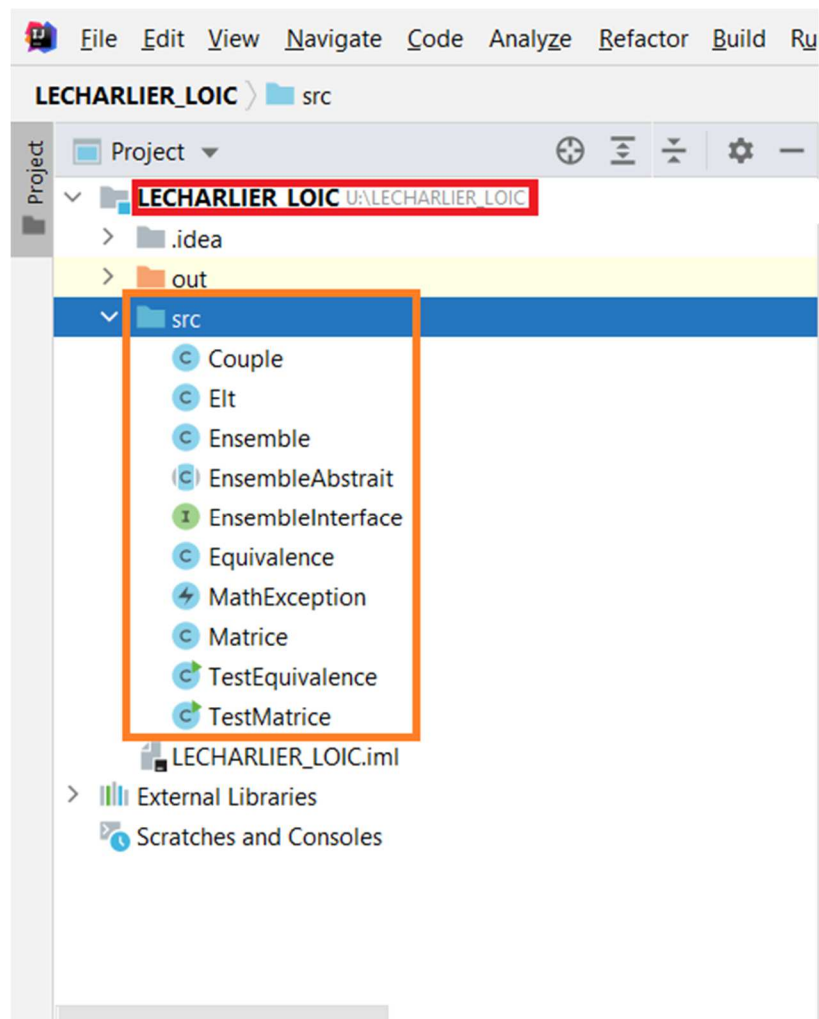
File Edit View Navigate Code Analyze Refactor Build Ru

LECHARLIER_LOIC 〉 src

Project

Project ▾

LECHARLIER_LOIC U:\LECHARLIER_LOIC

.idea

out

src

Couple

Elt

Ensemble

EnsembleAbstrait

EnsembleInterface

Equivalence

MathException

Matrice

TestEquivalence

TestMatrice

LECHARLIER_LOIC.iml

External Libraries

Scratches and Consoles